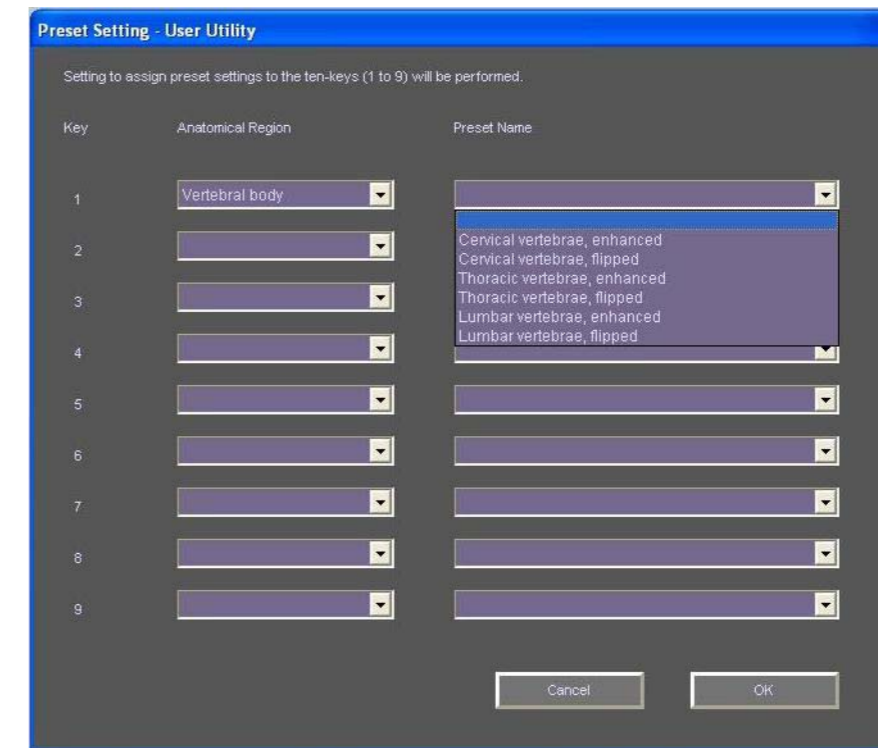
Preset Setting - User Utility

Setting to assign preset settings to the ten-keys (1 to 9) will be performed.

Key

Anatomical Region

Preset Name

1

Vertebral body

Cervical vertebrae, enhanced
Cervical vertebrae, flipped
Thoracic vertebrae, enhanced
Thoracic vertebrae, flipped
Lumbar vertebrae, enhanced
Lumbar vertebrae, flipped

2

3

4

5

6

7

8

9

Cancel

OK